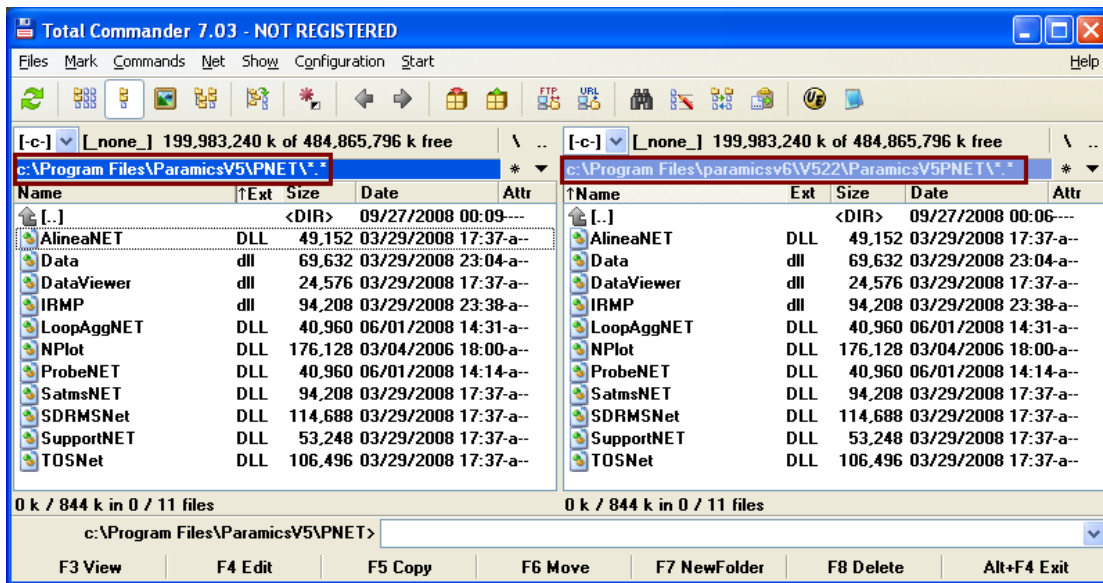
Total Commander 7.03 - NOT REGISTERED

Files Mark Commands Net Show Configuration Start Help

[-c-] [_none_] 199,983,240 k of 484,865,796 k free \ ..
c:\Program Files\ParamicsV5\PNET\*.*

| Name | ↑Ext | Size | Date | Attr |
|---|---|---|---|---|
| [..] | | <DIR> | 09/27/2008 00:09 | ---- |
| AlineaNET | DLL | 49,152 | 03/29/2008 17:37 | -a-- |
| Data | dll | 69,632 | 03/29/2008 23:04 | -a-- |
| DataViewer | dll | 24,576 | 03/29/2008 17:37 | -a-- |
| IRMP | dll | 94,208 | 03/29/2008 23:38 | -a-- |
| LoopAggNET | DLL | 40,960 | 06/01/2008 14:31 | -a-- |
| NPlot | DLL | 176,128 | 03/04/2006 18:00 | -a-- |
| ProbeNET | DLL | 40,960 | 06/01/2008 14:14 | -a-- |
| SatmsNET | DLL | 94,208 | 03/29/2008 17:37 | -a-- |
| SDRMSNet | DLL | 114,688 | 03/29/2008 17:37 | -a-- |
| SupportNET | DLL | 53,248 | 03/29/2008 17:37 | -a-- |
| TOSNet | DLL | 106,496 | 03/29/2008 17:37 | -a-- |

0 k / 844 k in 0 / 11 files

[-c-] [_none_] 199,983,240 k of 484,865,796 k free \ ..
c:\Program Files\paramicsv6\V522\ParamicsV5PNET\*.*

| ↑Name | Ext | Size | Date | Attr |
|---|---|---|---|---|
| [..] | | <DIR> | 09/27/2008 00:06 | ---- |
| AlineaNET | DLL | 49,152 | 03/29/2008 17:37 | -a-- |
| Data | dll | 69,632 | 03/29/2008 23:04 | -a-- |
| DataViewer | dll | 24,576 | 03/29/2008 17:37 | -a-- |
| IRMP | dll | 94,208 | 03/29/2008 23:38 | -a-- |
| LoopAggNET | DLL | 40,960 | 06/01/2008 14:31 | -a-- |
| NPlot | DLL | 176,128 | 03/04/2006 18:00 | -a-- |
| ProbeNET | DLL | 40,960 | 06/01/2008 14:14 | -a-- |
| SatmsNET | DLL | 94,208 | 03/29/2008 17:37 | -a-- |
| SDRMSNet | DLL | 114,688 | 03/29/2008 17:37 | -a-- |
| SupportNET | DLL | 53,248 | 03/29/2008 17:37 | -a-- |
| TOSNet | DLL | 106,496 | 03/29/2008 17:37 | -a-- |

0 k / 844 k in 0 / 11 files

c:\Program Files\ParamicsV5\PNET>

F3 View F4 Edit F5 Copy F6 Move F7 NewFolder F8 Delete Alt+F4 Exit